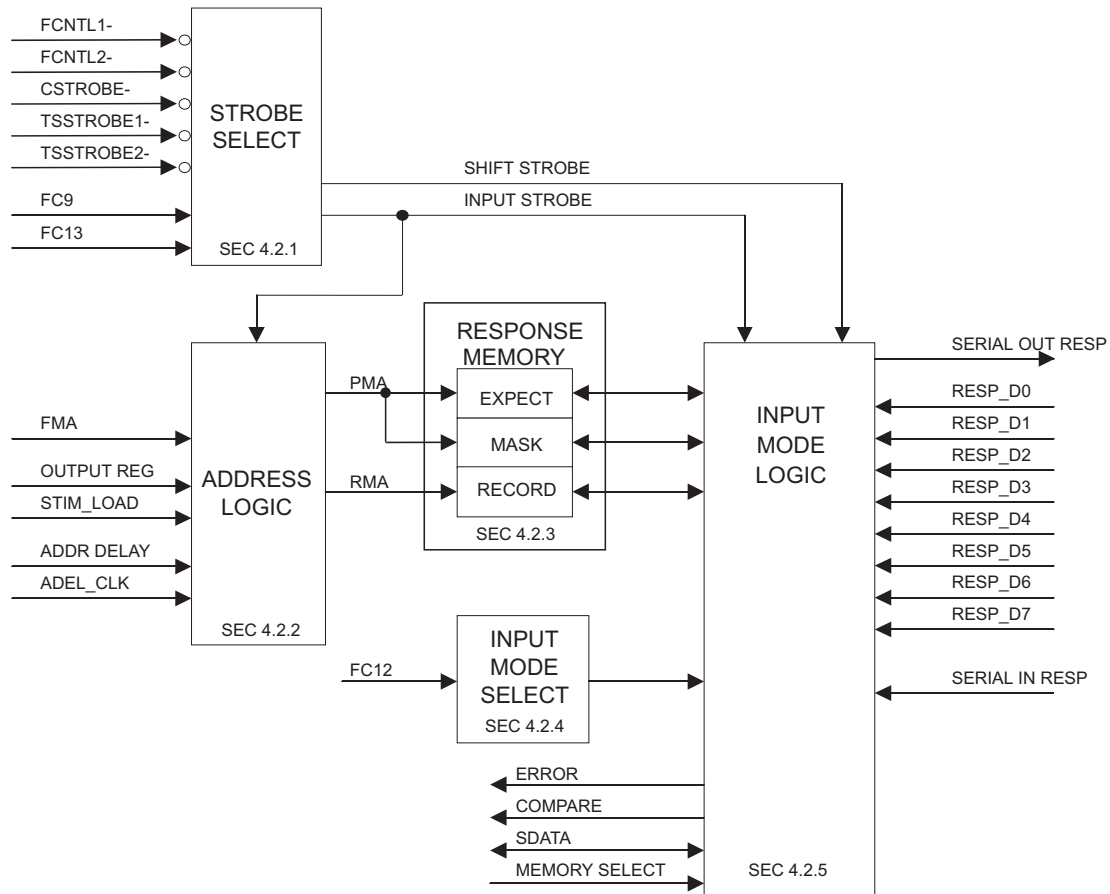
FCNTL1-
FCNTL2-
CSTROBE-
TSSTROBE1-
TSSTROBE2-
FC9
FC13

STROBE SELECT
SEC 4.2.1

SHIFT STROBE
INPUT STROBE

FMA
OUTPUT REG
STIM_LOAD
ADDR DELAY
ADEL_CLK

ADDRESS LOGIC
SEC 4.2.2

PMA
RMA

RESPONSE MEMORY
EXPECT
MASK
RECORD
SEC 4.2.3

FC12

INPUT MODE SELECT
SEC 4.2.4

INPUT MODE LOGIC
SEC 4.2.5

SERIAL OUT RESP
RESP_D0
RESP_D1
RESP_D2
RESP_D3
RESP_D4
RESP_D5
RESP_D6
RESP_D7
SERIAL IN RESP

ERROR
COMPARE
SDATA
MEMORY SELECT